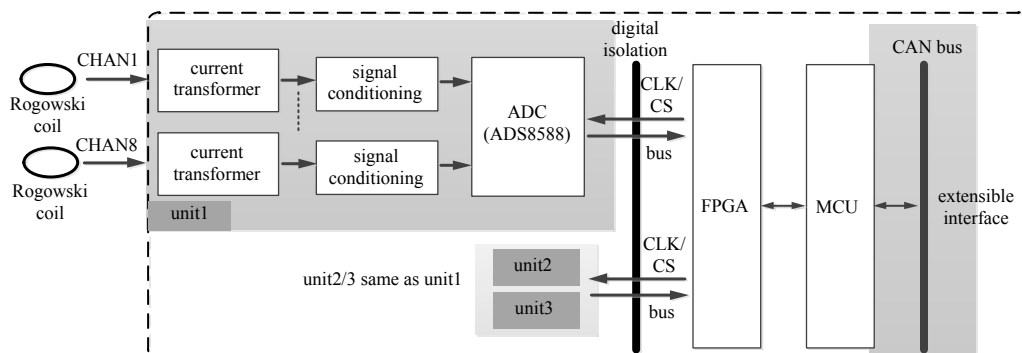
CHAN1

Rogowski coil

CHAN8

Rogowski coil

current transformer

current transformer

signal conditioning

signal conditioning

ADC (ADS8588)

unit1

digital isolation

CLK/ CS

bus

CLK/ CS

bus

unit2/3 same as unit1

unit2

unit3

FPGA

MCU

CAN bus

extensible interface